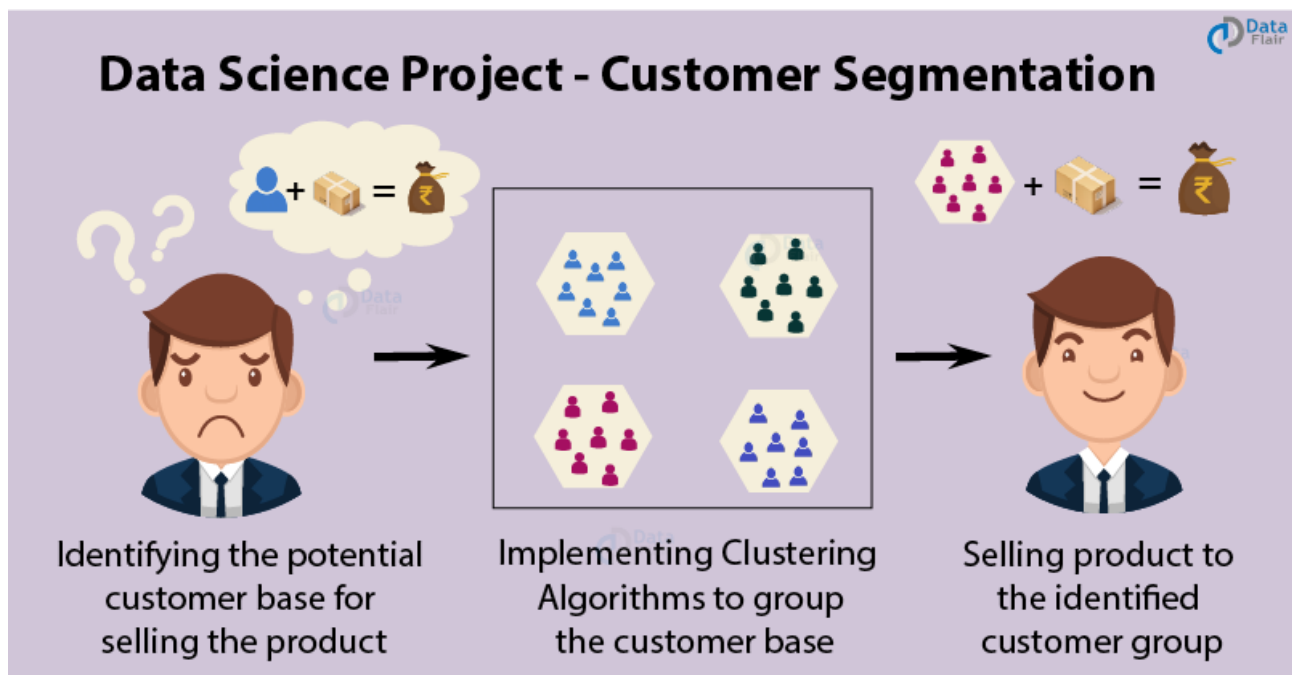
Data Flair

Data Science Project - Customer Segmentation

+ = ₹

Data Flair

Identifying the potential customer base for selling the product

Implementing Clustering Algorithms to group the customer base

+ = ₹

Selling product to the identified customer group